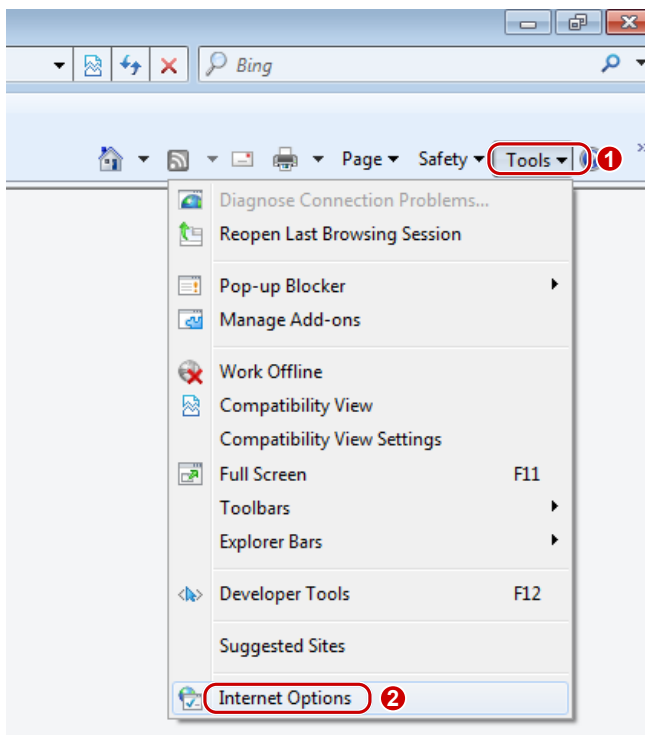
Bing

Page ▾ Safety ▾ Tools ▾ 1

Diagnose Connection Problems...
Reopen Last Browsing Session

Pop-up Blocker
Manage Add-ons

Work Offline
Compatibility View
Compatibility View Settings
Full Screen F11
Toolbars
Explorer Bars

Developer Tools F12

Suggested Sites

Internet Options 2